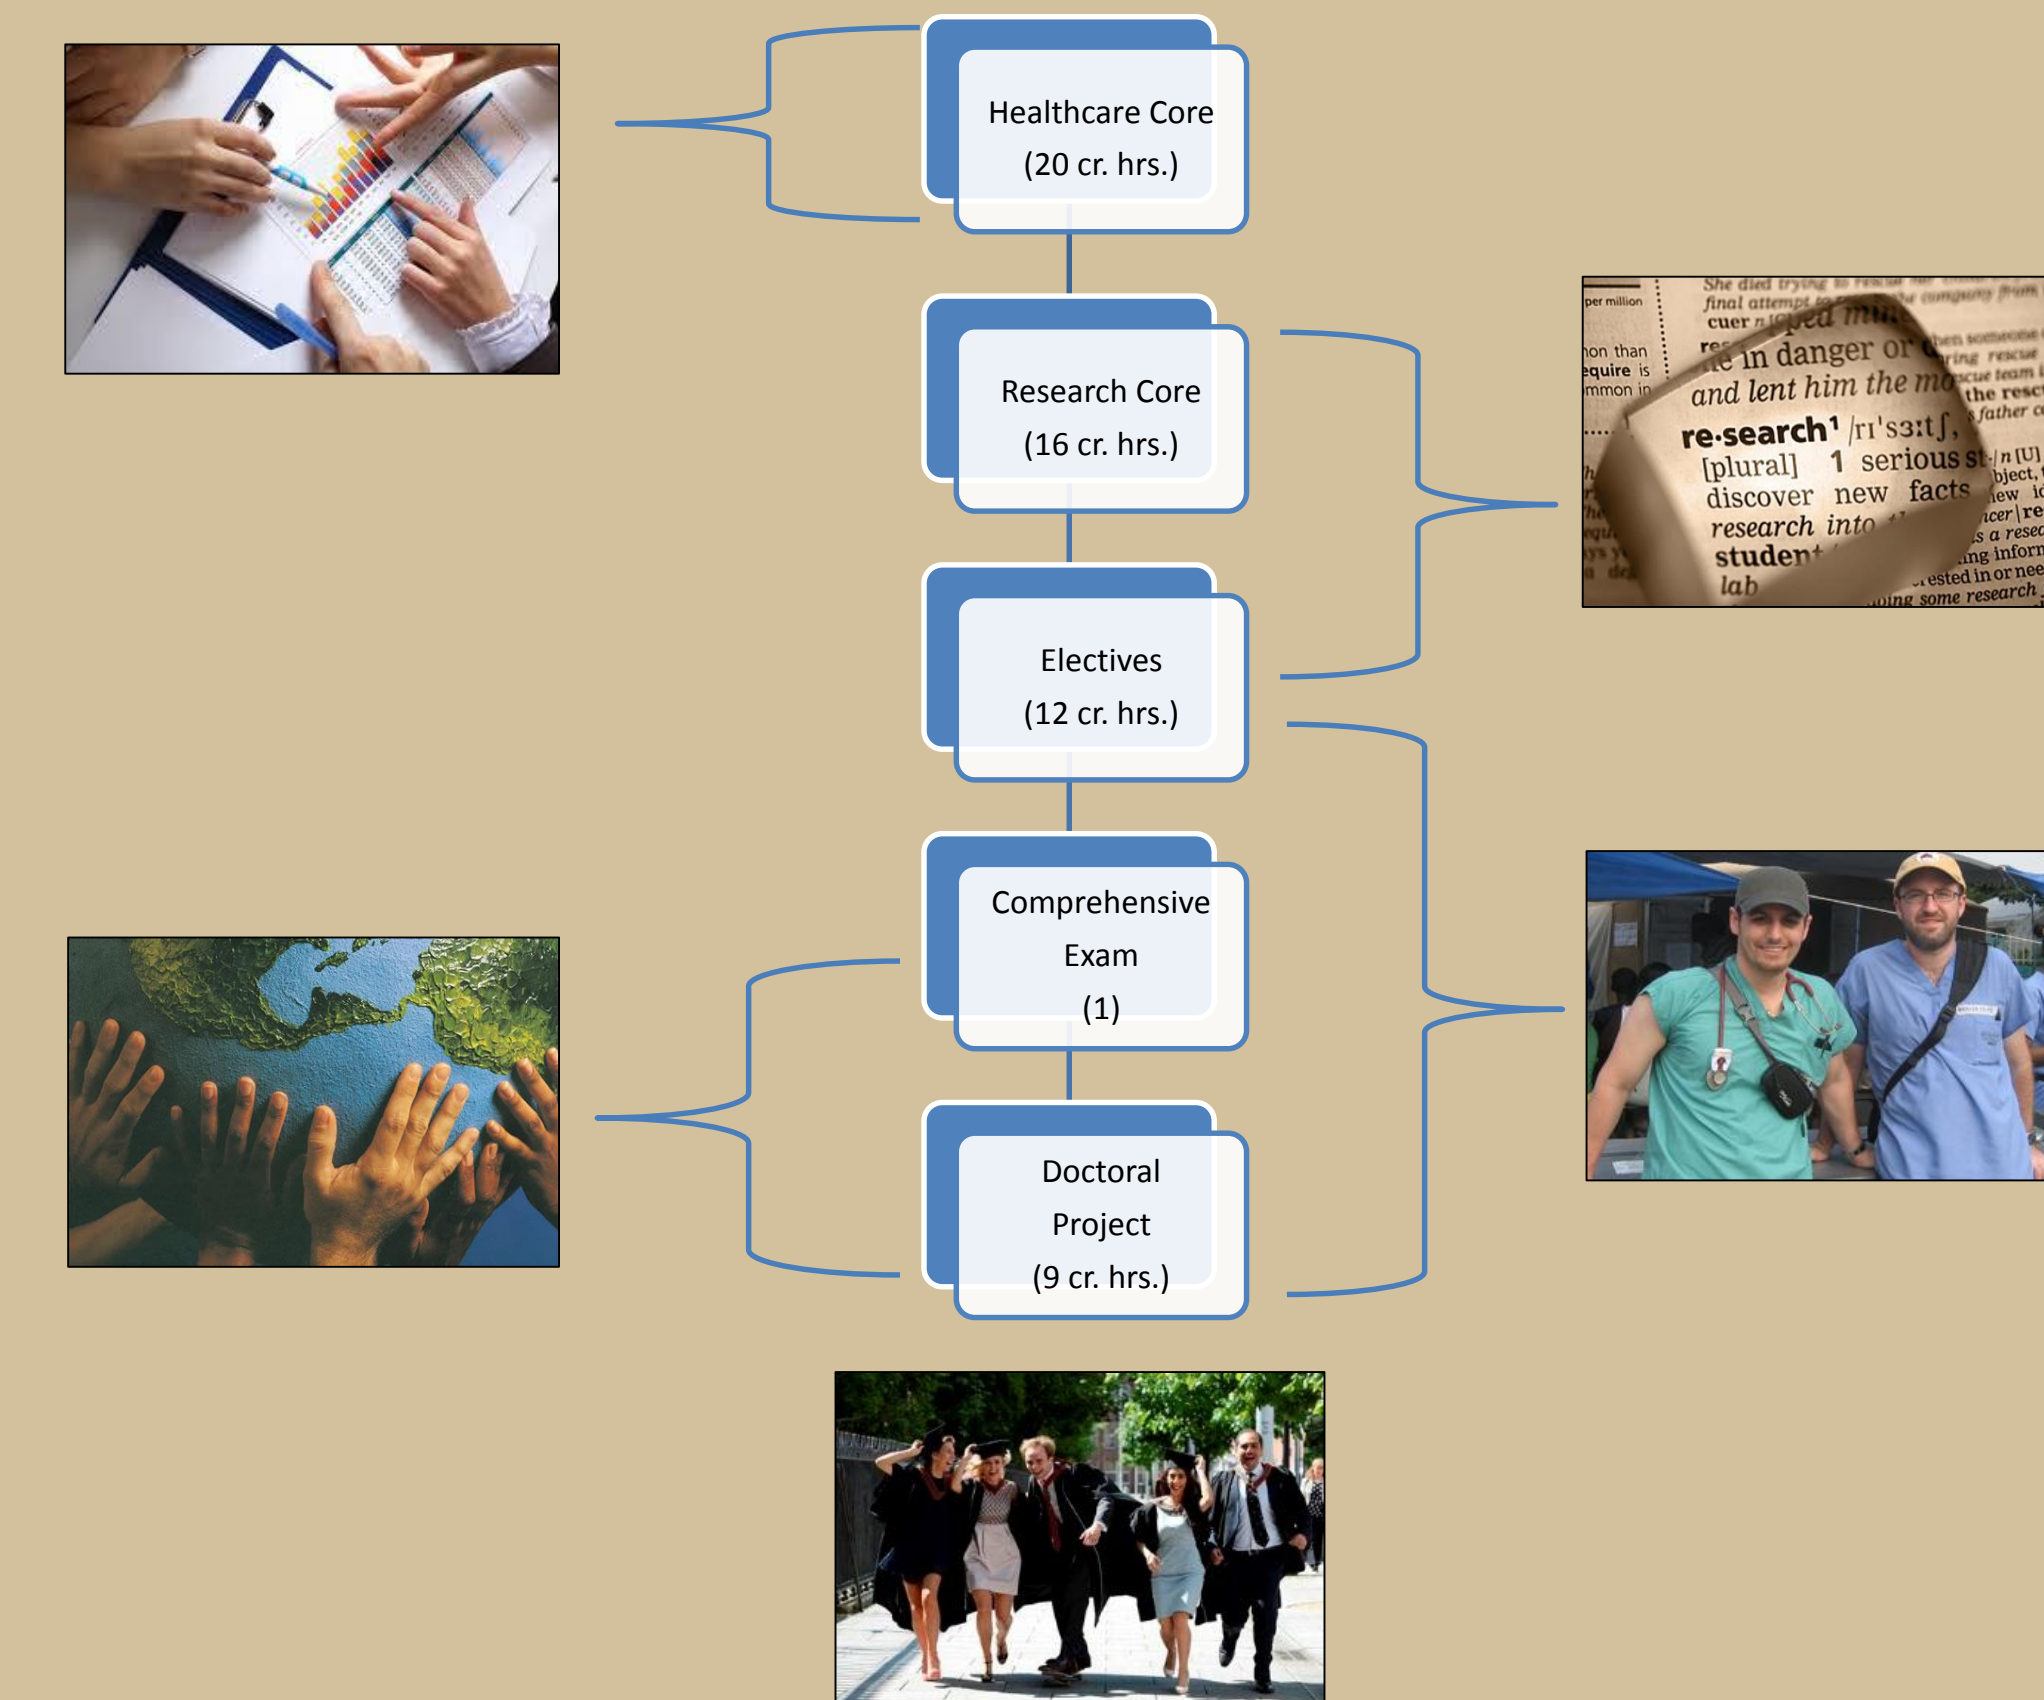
Healthcare Core
(20 cr. hrs.)

Research Core
(16 cr. hrs.)

Electives
(12 cr. hrs.)

Comprehensive Exam
(1)

Doctoral Project
(9 cr. hrs.)

re·search¹ /rɪˈsɜːtʃ/ [plural] 1 serious st... discover new facts research into ... student ... lab